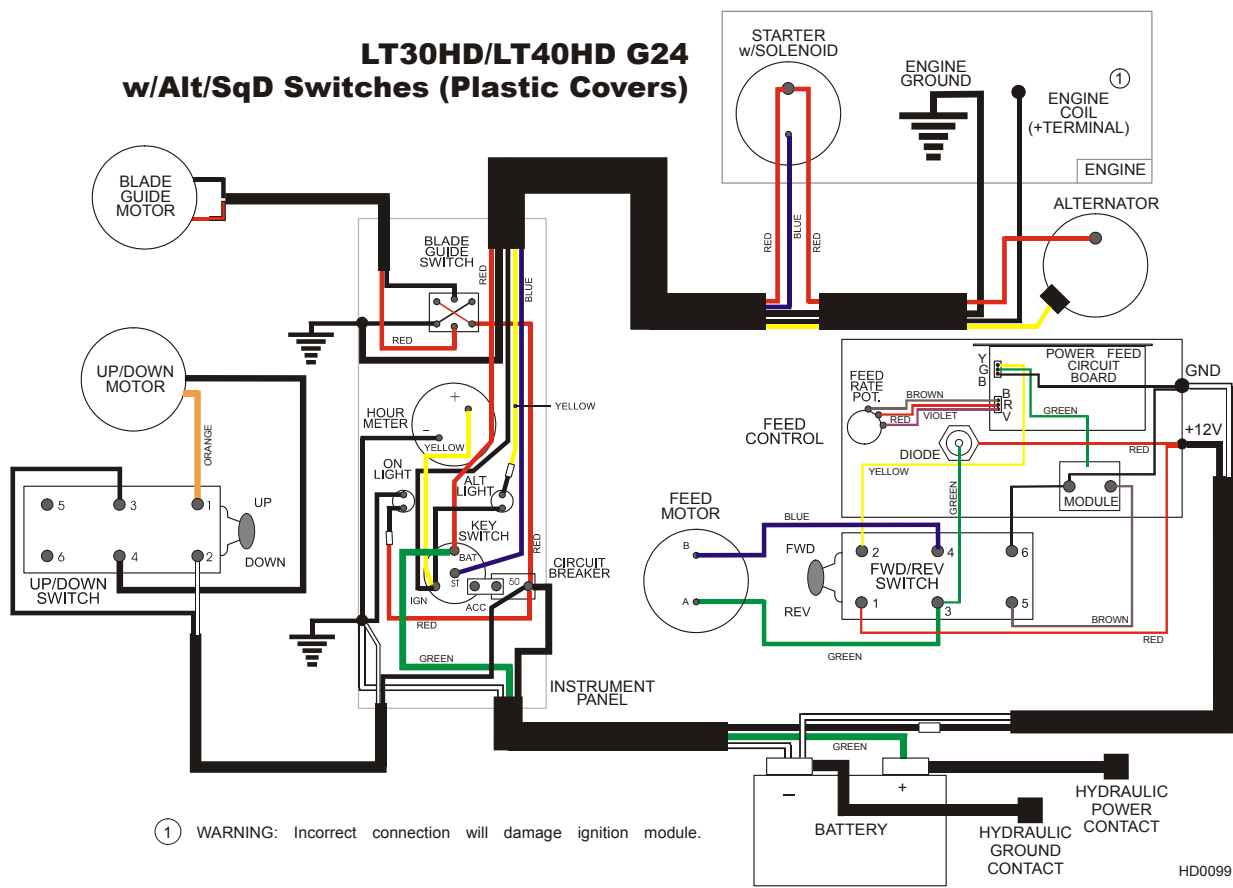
LT30HD/LT40HD G24
w/Alt/SqD Switches (Plastic Covers)

STARTER w/SOLENOID

ENGINE GROUND

ENGINE COIL (+TERMINAL)

1

ENGINE

ALTERNATOR

RED
BLUE
RED

BLADE GUIDE MOTOR

BLADE GUIDE SWITCH

RED
BLUE

RED

UP/DOWN MOTOR

ORANGE

HOUR METER

+
–

YELLOW

YELLOW

ON LIGHT

ALT LIGHT

KEY SWITCH

BAT
ST
IGN
ACC
50

CIRCUIT BREAKER

RED

RED

GREEN

INSTRUMENT PANEL

5
3
1
UP
6
4
2
DOWN

UP/DOWN SWITCH

Y
G
B

POWER FEED CIRCUIT BOARD

B
R
V

GND

FEED RATE POT.

BROWN
VIOLET
RED

GREEN

FEED CONTROL

DIODE

+12V

RED

YELLOW

GREEN

MODULE

FEED MOTOR

BLUE

B
A

FWD
REV

2
4
6
FWD/REV SWITCH
1
3
5

BROWN

RED

GREEN

GREEN

–
+

BATTERY

HYDRAULIC POWER CONTACT

HYDRAULIC GROUND CONTACT

1 WARNING: Incorrect connection will damage ignition module.

HD0099